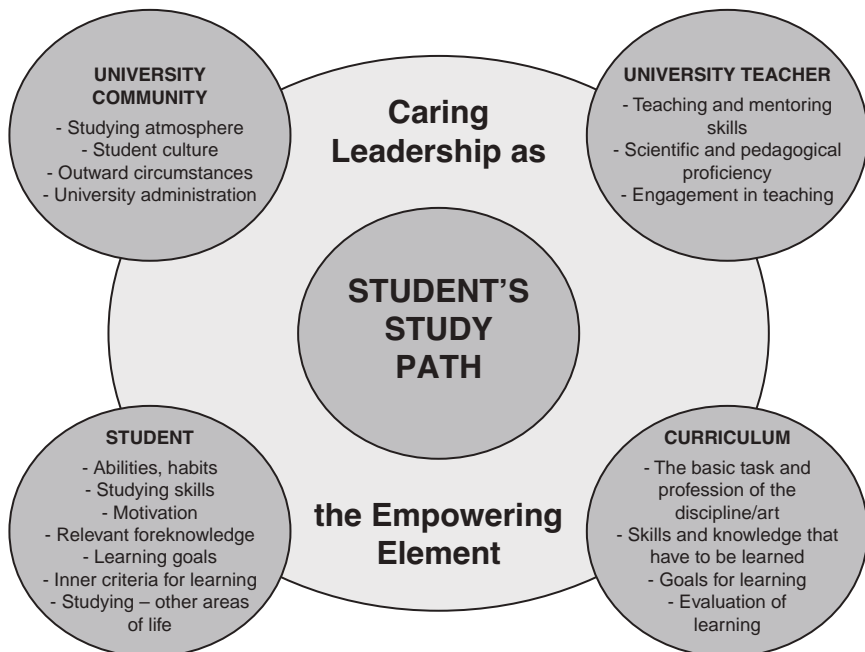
UNIVERSITY COMMUNITY
- Studying atmosphere
- Student culture
- Outward circumstances
- University administration

Caring Leadership as

UNIVERSITY TEACHER
- Teaching and mentoring skills
- Scientific and pedagogical proficiency
- Engagement in teaching

STUDENT'S STUDY PATH

STUDENT
- Abilities, habits
- Studying skills
- Motivation
- Relevant foreknowledge
- Learning goals
- Inner criteria for learning
- Studying – other areas of life

the Empowering Element

CURRICULUM
- The basic task and profession of the discipline/art
- Skills and knowledge that have to be learned
- Goals for learning
- Evaluation of learning